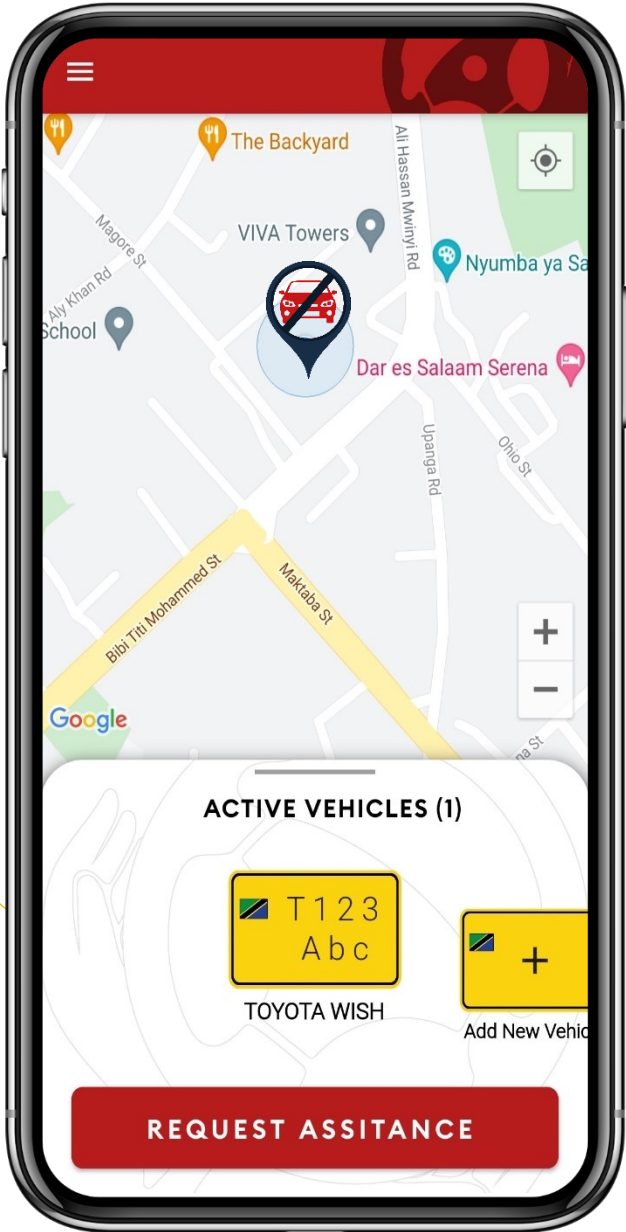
The Backyard

Ali Hassan Mwinyi Rd

Magore St

VIVA Towers

Nyumba ya Sa

Aly Khan Rd

School

Dar es Salaam Serena

Upanga Rd

Ohio St

Bibi Titi Mohammed St

Maktaba St

+

−

Google

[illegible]na St

ACTIVE VEHICLES (1)

T123 Abc

TOYOTA WISH

+

Add New Vehic

REQUEST ASSITANCE